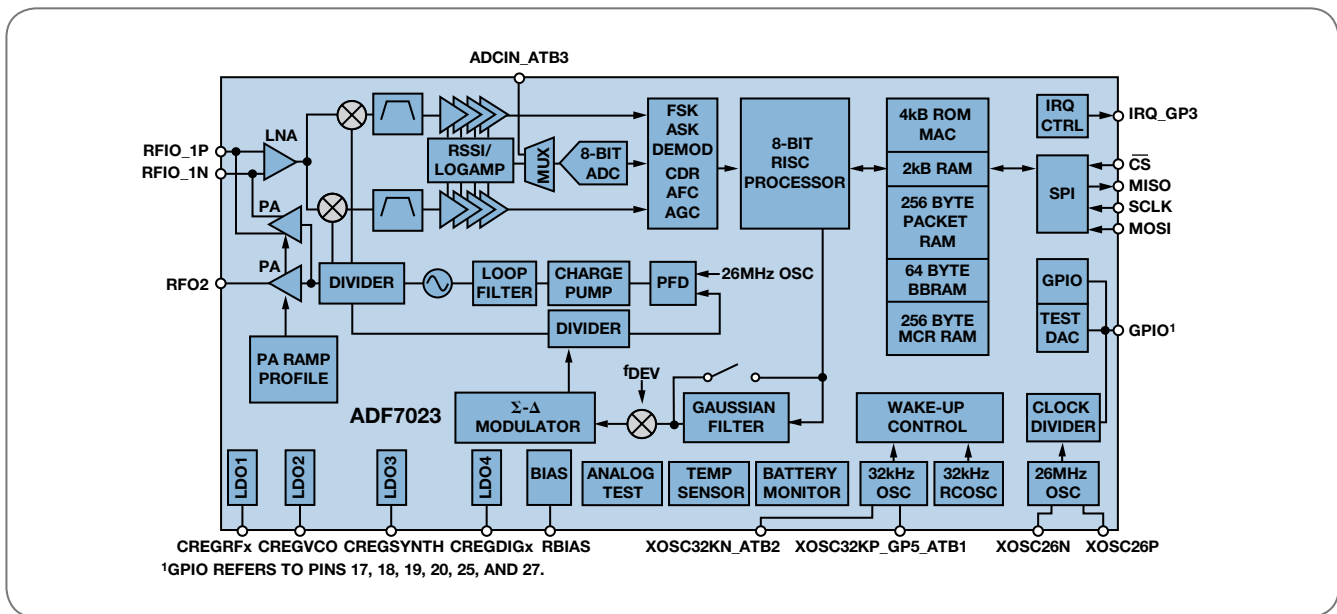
ADCIN_ATB3

RFIO_1P
RFIO_1N
LNA
PA
PA
RFO2

RSSI/
LOGAMP
MUX
8-BIT
ADC

FSK
ASK
DEMOD
CDR
AFC
AGC

8-BIT
RISC
PROCESSOR

4kB ROM
MAC
2kB RAM
256 BYTE
PACKET
RAM
64 BYTE
BBRAM
256 BYTE
MCR RAM

IRQ
CTRL
IRQ_GP3
SPI
$\overline{CS}$
MISO
SCLK
MOSI

GPIO
TEST
DAC
GPIO¹

DIVIDER
LOOP
FILTER
CHARGE
PUMP
PFD
26MHz OSC
DIVIDER

PA RAMP
PROFILE

$f_{DEV}$
Σ-Δ
MODULATOR
GAUSSIAN
FILTER

ADF7023

WAKE-UP
CONTROL
CLOCK
DIVIDER

LDO1
LDO2
LDO3
LDO4
BIAS
ANALOG
TEST
TEMP
SENSOR
BATTERY
MONITOR
32kHz
OSC
32kHz
RCOSC
26MHz
OSC

CREGRFx CREGVCO CREGSYNTH CREGDIGx RBIAS XOSC32KN_ATB2 XOSC32KP_GP5_ATB1 XOSC26N XOSC26P

¹GPIO REFERS TO PINS 17, 18, 19, 20, 25, AND 27.